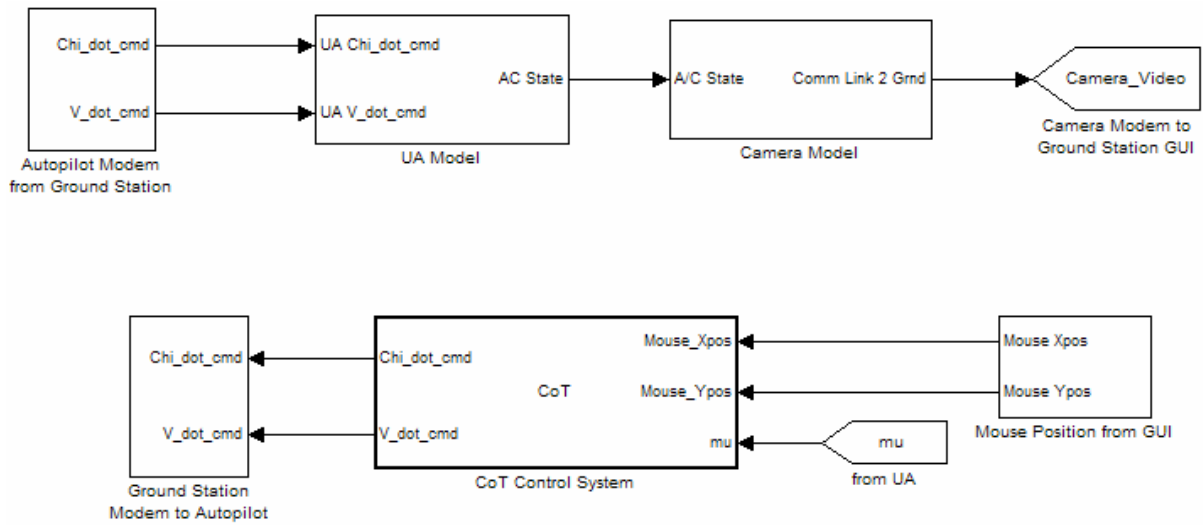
Chi_dot_cmd

V_dot_cmd

Autopilot Modem from Ground Station

UA Chi_dot_cmd

UA V_dot_cmd

AC State

UA Model

A/C State

Comm Link 2 Grnd

Camera Model

Camera_Video

Camera Modem to Ground Station GUI

Chi_dot_cmd

V_dot_cmd

Ground Station Modem to Autopilot

Chi_dot_cmd

V_dot_cmd

CoT

Mouse_Xpos

Mouse_Ypos

mu

CoT Control System

mu

from UA

Mouse Xpos

Mouse Ypos

Mouse Position from GUI